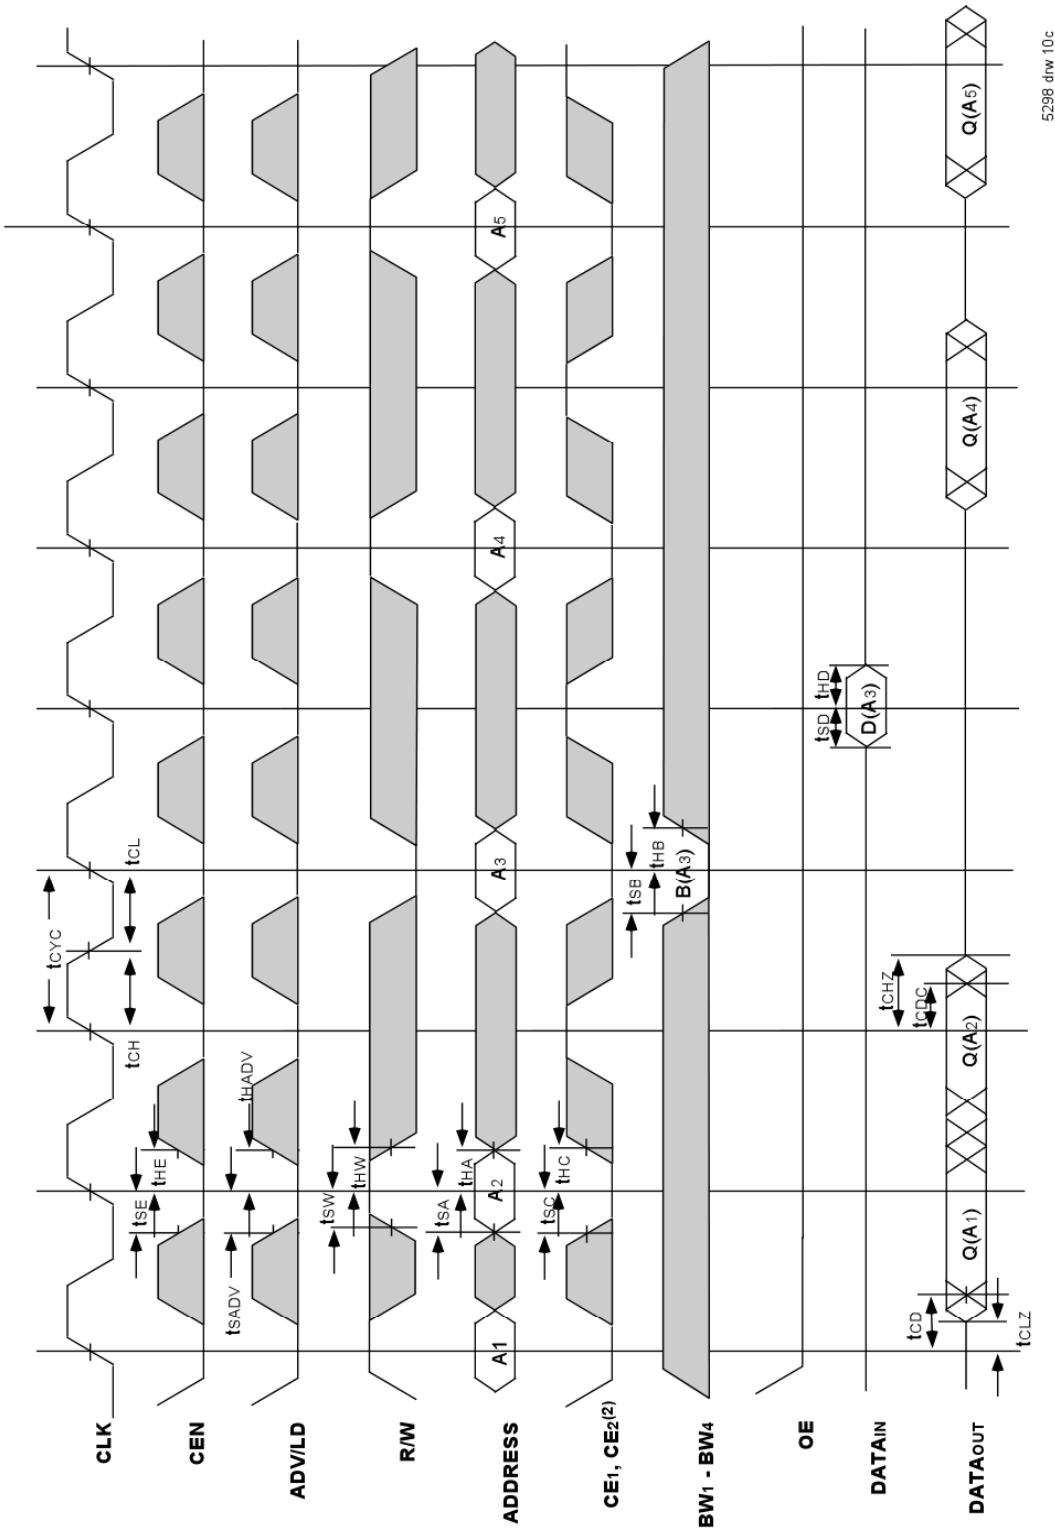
CLK

CEN

ADV/LD

R/W

ADDRESS

$CE_1$, $CE_2^{(2)}$

$BW_1$ - $BW_4$

OE

$DATA_{IN}$

$DATA_{OUT}$

$t_{CYC}$

$t_{CH}$

$t_{CL}$

$t_{SE}$

$t_{HE}$

$t_{SADV}$

$t_{HADV}$

$t_{SW}$

$t_{HW}$

$t_{SA}$

$t_{HA}$

$t_{SC}$

$t_{HC}$

A1

$A_2$

$A_3$

$A_4$

$A_5$

$t_{SB}$

$t_{HB}$

$B(A_3)$

$t_{SD}$

$t_{HD}$

$D(A_3)$

$t_{CD}$

$t_{CLZ}$

$Q(A_1)$

$Q(A_2)$

$t_{CHZ}$

$t_{CDC}$

$Q(A_4)$

$Q(A_5)$

5298 drw 10c